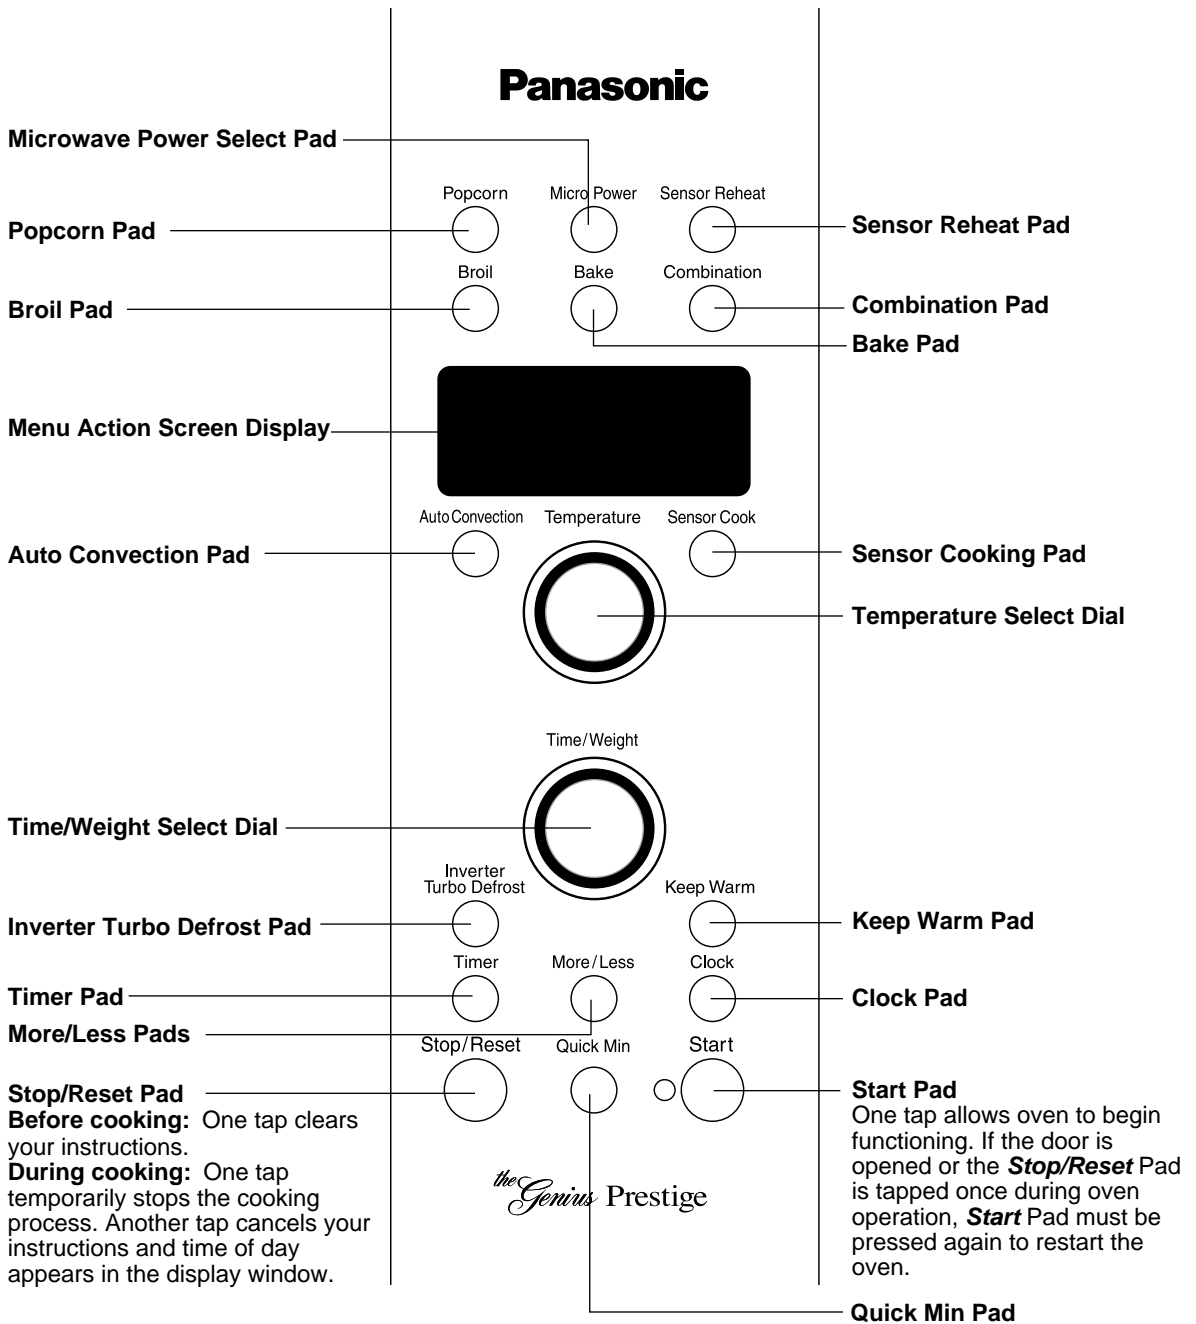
Panasonic

Microwave Power Select Pad

Popcorn Micro Power Sensor Reheat

Popcorn Pad

Sensor Reheat Pad

Broil Bake Combination

Broil Pad

Combination Pad

Bake Pad

Menu Action Screen Display

Auto Convection Temperature Sensor Cook

Auto Convection Pad

Sensor Cooking Pad

Temperature Select Dial

Time/Weight

Time/Weight Select Dial

Inverter Turbo Defrost

Keep Warm

Inverter Turbo Defrost Pad

Keep Warm Pad

Timer More/Less Clock

Timer Pad

Clock Pad

More/Less Pads

Stop/Reset Quick Min Start

Stop/Reset Pad
**Before cooking:** One tap clears your instructions.
**During cooking:** One tap temporarily stops the cooking process. Another tap cancels your instructions and time of day appears in the display window.

the Genius Prestige

Start Pad
One tap allows oven to begin functioning. If the door is opened or the ***Stop/Reset*** Pad is tapped once during oven operation, ***Start*** Pad must be pressed again to restart the oven.

Quick Min Pad